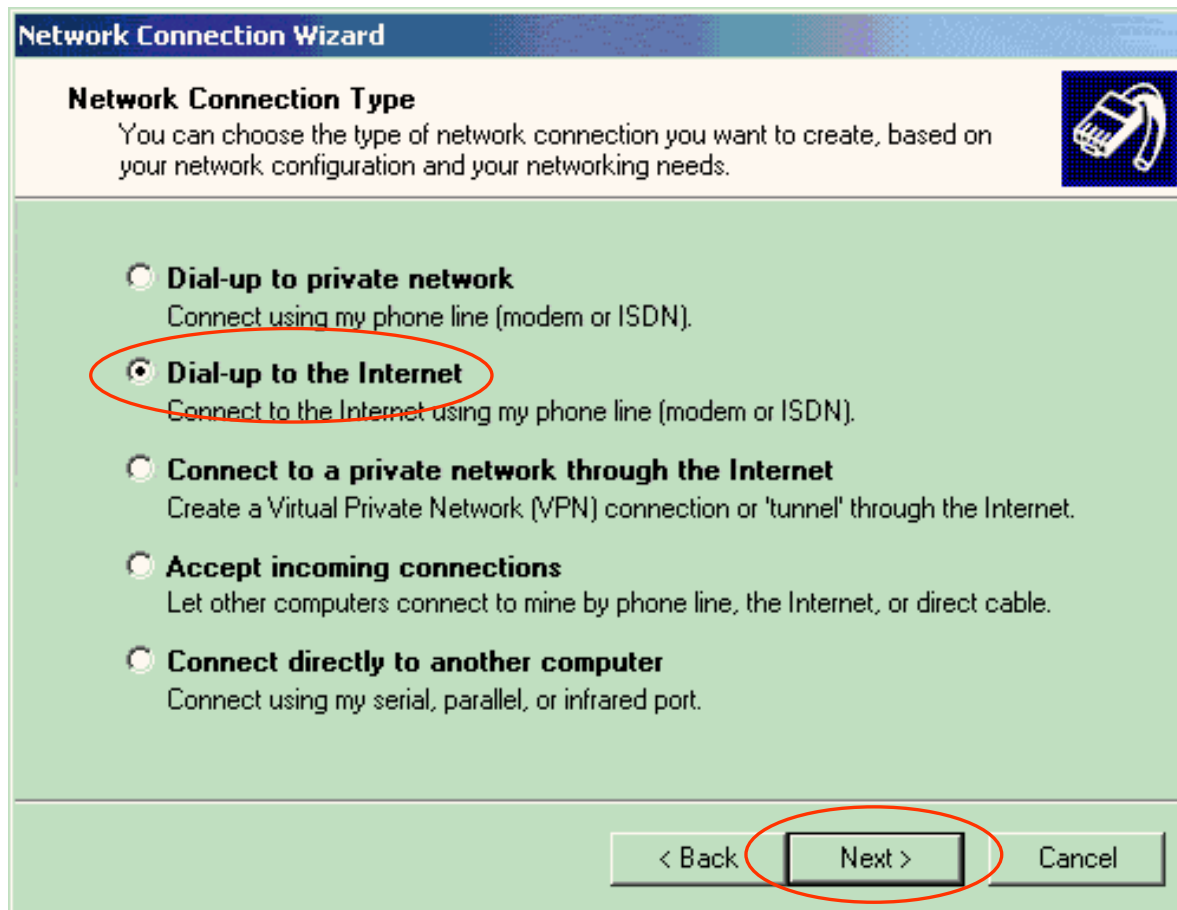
Network Connection Wizard

Network Connection Type
You can choose the type of network connection you want to create, based on your network configuration and your networking needs.

Dial-up to private network
Connect using my phone line (modem or ISDN).

Dial-up to the Internet
Connect to the Internet using my phone line (modem or ISDN).

Connect to a private network through the Internet
Create a Virtual Private Network (VPN) connection or 'tunnel' through the Internet.

Accept incoming connections
Let other computers connect to mine by phone line, the Internet, or direct cable.

Connect directly to another computer
Connect using my serial, parallel, or infrared port.

< Back
Next >
Cancel